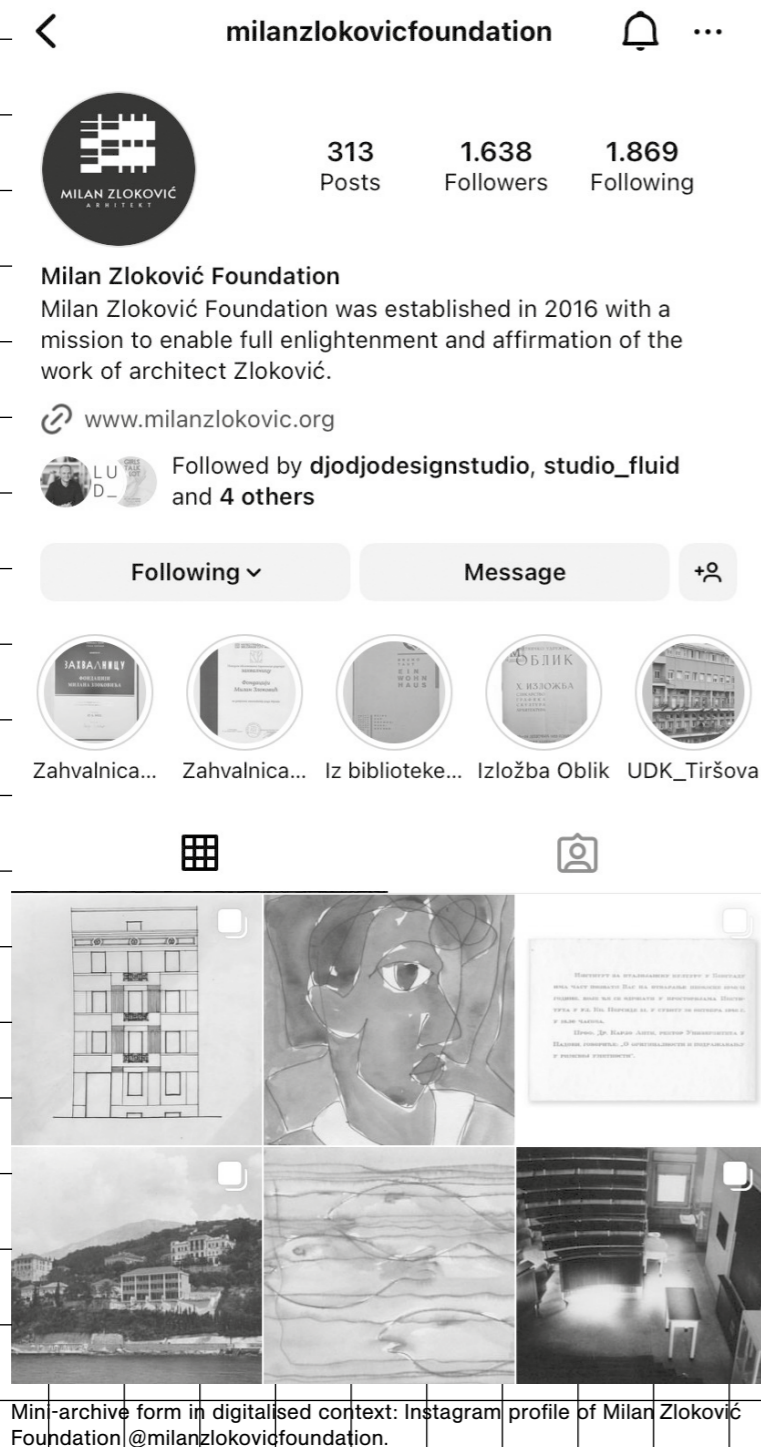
milanzlokovicfoundation

MILAN ZLOKOVIĆ
ARHITEKT

313
Posts

1.638
Followers

1.869
Following

Milan Zloković Foundation
Milan Zloković Foundation was established in 2016 with a mission to enable full enlightenment and affirmation of the work of architect Zloković.

www.milanzlokovic.org

Followed by djodjodesignstudio, studio_fluid and 4 others

Following

Message

ЗАХВАЛНИЦУ

ОБЛИК

X ИЗЛОЖБА

Zahvalnica...

Zahvalnica...

Iz biblioteke...

Izložba Oblik

UDK_Tiršova

Mini-archive form in digitalised context: Instagram profile of Milan Zloković Foundation @milanzlokovicfoundation.